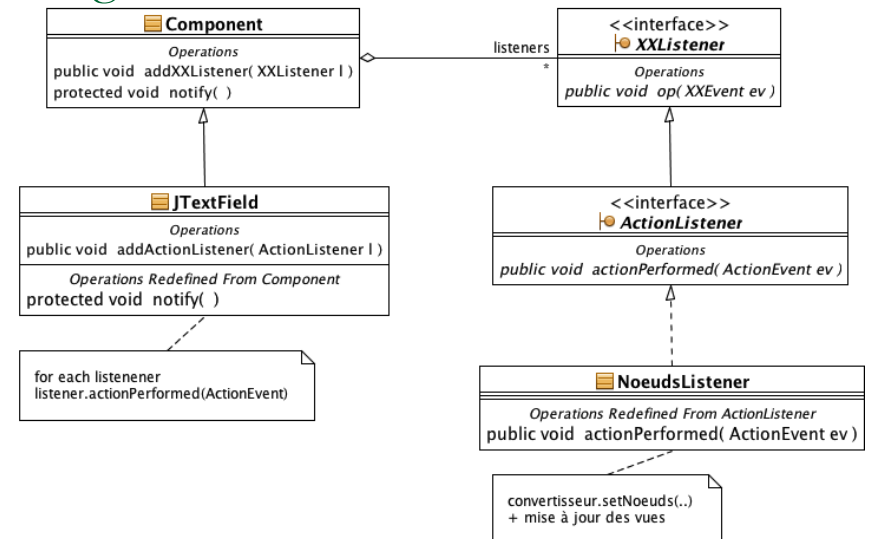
Component
Operations
public void addXXListener( XXListener l )
protected void notify( )

listeners
*

<<interface>>
XXListener
Operations
public void op( XXEvent ev )

JTextField
Operations
public void addActionListener( ActionListener l )
Operations Redefined From Component
protected void notify( )

<<interface>>
ActionListener
Operations
public void actionPerformed( ActionEvent ev )

for each listenener
listener.actionPerformed(ActionEvent)

NoeudsListener
Operations Redefined From ActionListener
public void actionPerformed( ActionEvent ev )

convertisseur.setNoeuds(..)
+ mise à jour des vues